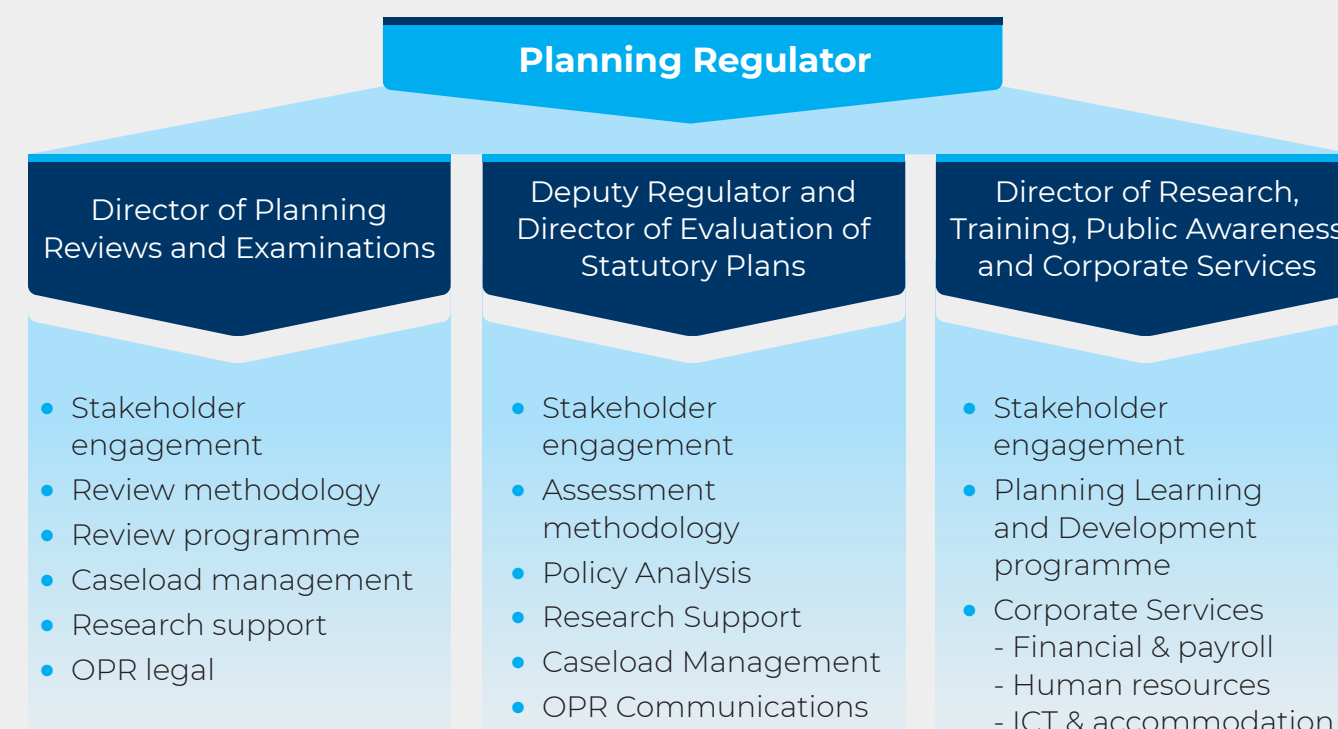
Planning Regulator

Director of Planning Reviews and Examinations

- Stakeholder engagement
- Review methodology
- Review programme
- Caseload management
- Research support
- OPR legal

Deputy Regulator and Director of Evaluation of Statutory Plans

- Stakeholder engagement
- Assessment methodology
- Policy Analysis
- Research Support
- Caseload Management
- OPR Communications

Director of Research, Training, Public Awareness and Corporate Services

- Stakeholder engagement
- Planning Learning and Development programme
- Corporate Services
- Financial & payroll
- Human resources
- ICT & accommodation